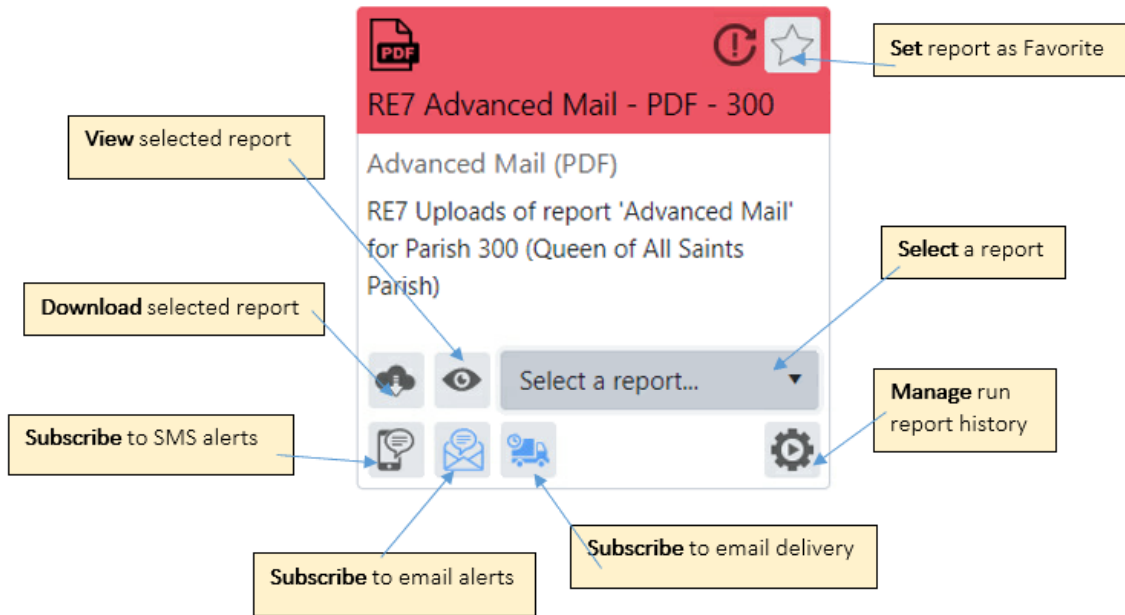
PDF

RE7 Advanced Mail - PDF - 300

Advanced Mail (PDF)

RE7 Uploads of report 'Advanced Mail' for Parish 300 (Queen of All Saints Parish)

Select a report...

**Set** report as Favorite

**View** selected report

**Select** a report

**Download** selected report

**Manage** run report history

**Subscribe** to SMS alerts

**Subscribe** to email delivery

**Subscribe** to email alerts